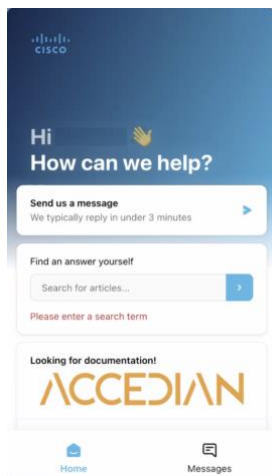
CISCO

Hi
How can we help?

Send us a message
We typically reply in under 3 minutes

Find an answer yourself
Search for articles...
Please enter a search term

Looking for documentation!
ACCEDIAN

Home
Messages